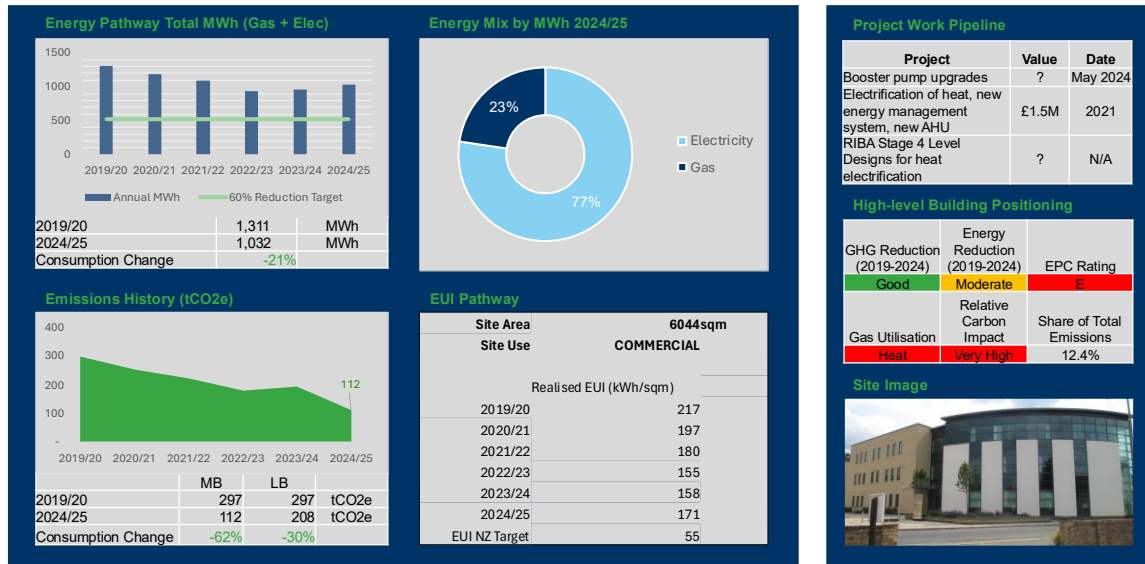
Energy Pathway Total MWh (Gas + Elec)

1500
1000
500
0

2019/20 2020/21 2021/22 2022/23 2023/24 2024/25

Annual MWh 60% Reduction Target

| | | |
|---|---|---|
| 2019/20 | 1,311 | MWh |
| 2024/25 | 1,032 | MWh |
| Consumption Change | -21% | |

Energy Mix by MWh 2024/25

23%
77%
Electricity
Gas

Project Work Pipeline

| Project | Value | Date |
|---|---|---|
| Booster pump upgrades | ? | May 2024 |
| Electrification of heat, new energy management system, new AHU | £1.5M | 2021 |
| RIBA Stage 4 Level Designs for heat electrification | ? | N/A |

High-level Building Positioning

| GHG Reduction (2019-2024) | Energy Reduction (2019-2024) | EPC Rating |
|---|---|---|
| Good | Moderate | E |
| Gas Utilisation | Relative Carbon Impact | Share of Total Emissions |
| Heat | Very High | 12.4% |

Site Image

Emissions History (tCO2e)

400
300
200
100
-
112

2019/20 2020/21 2021/22 2022/23 2023/24 2024/25

| | MB | LB | |
|---|---|---|---|
| 2019/20 | 297 | 297 | tCO2e |
| 2024/25 | 112 | 208 | tCO2e |
| Consumption Change | -62% | -30% | |

EUI Pathway

| | |
|---|---|
| Site Area | 6044sqm |
| Site Use | COMMERCIAL |
| | Realised EUI (kWh/sqm) |
| 2019/20 | 217 |
| 2020/21 | 197 |
| 2021/22 | 180 |
| 2022/23 | 155 |
| 2023/24 | 158 |
| 2024/25 | 171 |
| EUI NZ Target | 55 |